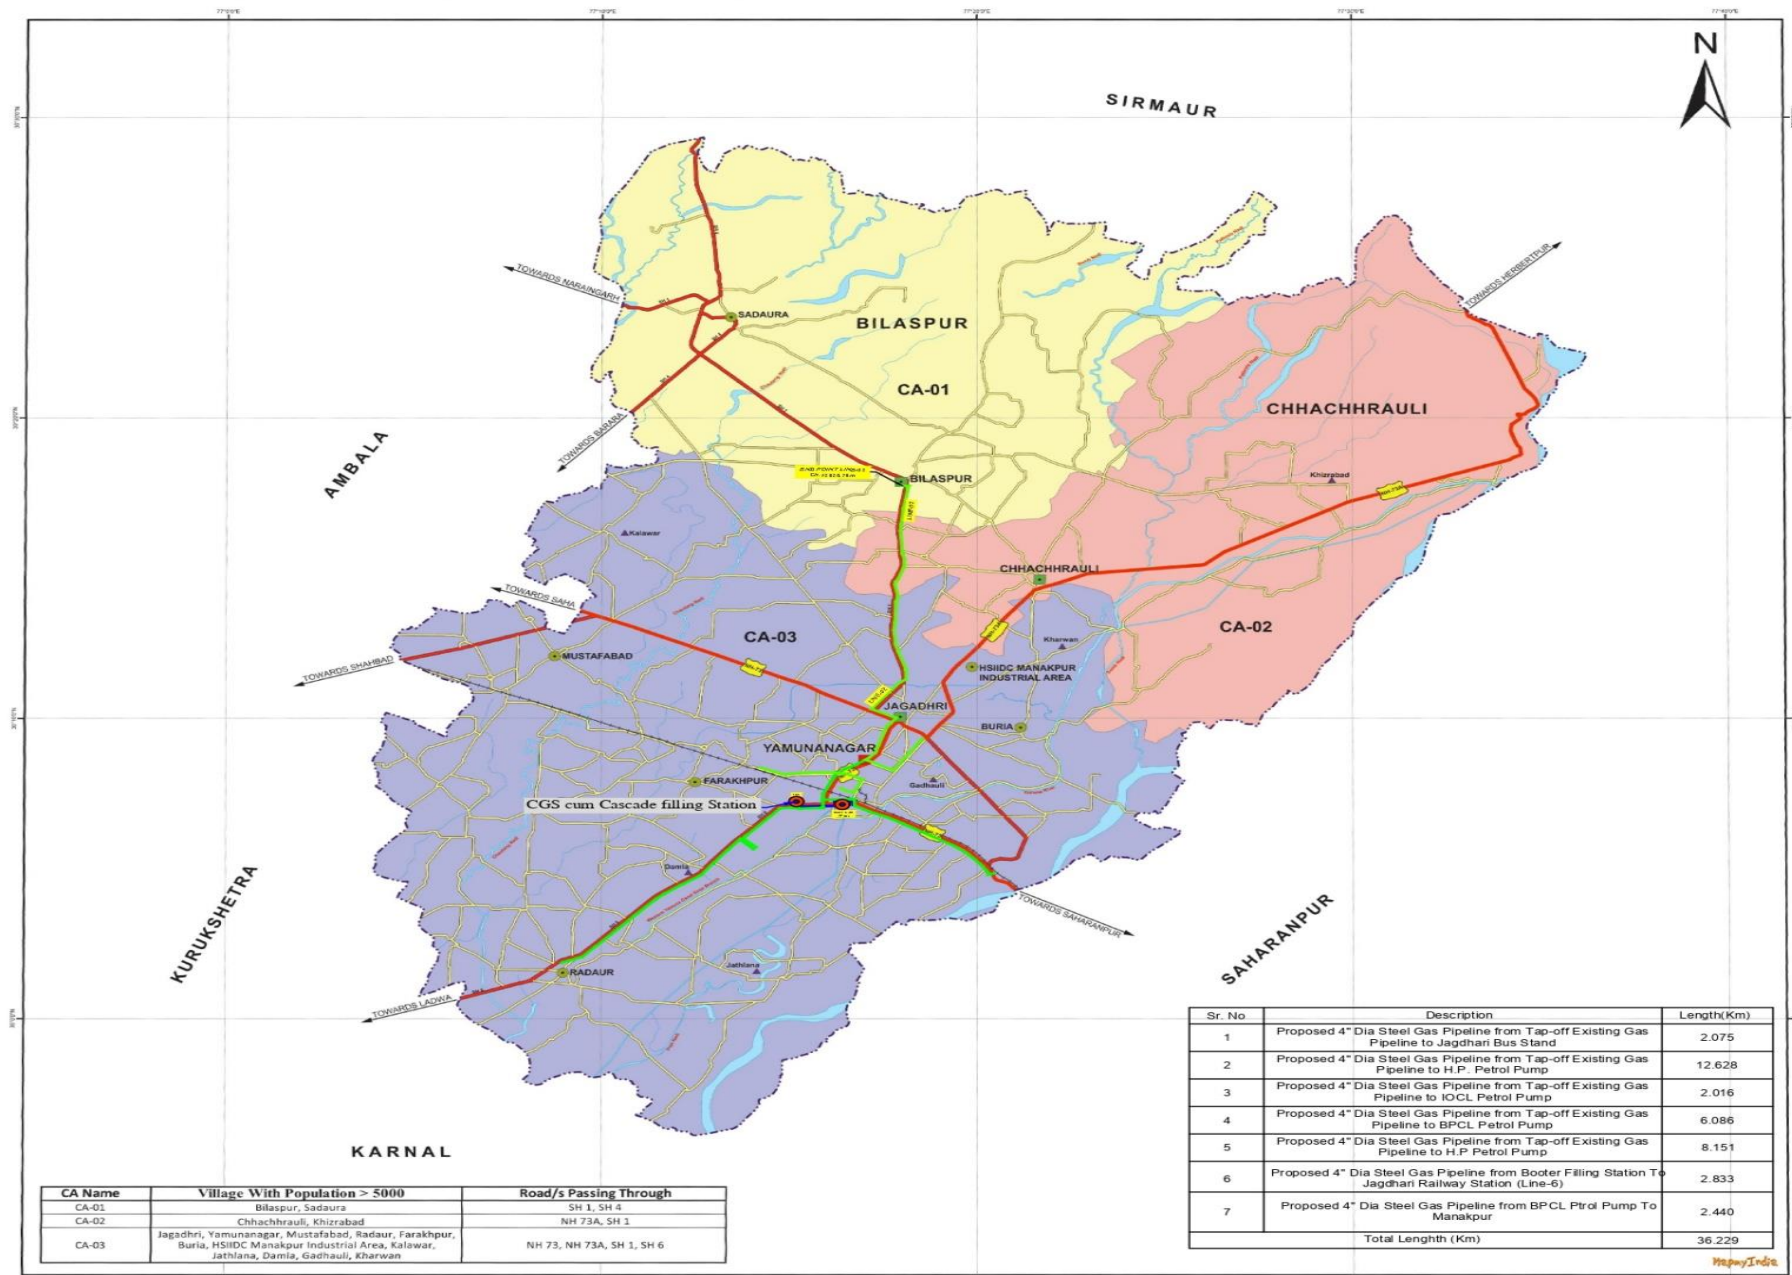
N

SIRMAUR

TOWARDS NARAINGARH

SADAURA

BILASPUR

CA-01

TOWARDS HERBERTPUR

CHHACHHRAULI

AMBALA

TOWARDS BARARA

BILASPUR

Khizrabad

Kalawar

CHHACHHRAULI

TOWARDS SAHA

CA-03

CA-02

Kharwan

MUSTAFABAD

TOWARDS SHAHBAD

HSIIDC MANAKPUR INDUSTRIAL AREA

JAGADHRI

BURIA

YAMUNANAGAR

FARAKHPUR

Gadhauli

CGS cum Cascade filling Station

Damla

KURUKSHETRA

TOWARDS SAHARANPUR

SAHARANPUR

RADAUR

Jathlana

TOWARDS LADWA

KARNAL

| Sr. No | Description | Length(Km) |
|---|---|---|
| 1 | Proposed 4" Dia Steel Gas Pipeline from Tap-off Existing Gas Pipeline to Jagdhari Bus Stand | 2.075 |
| 2 | Proposed 4" Dia Steel Gas Pipeline from Tap-off Existing Gas Pipeline to H.P. Petrol Pump | 12.628 |
| 3 | Proposed 4" Dia Steel Gas Pipeline from Tap-off Existing Gas Pipeline to IOCL Petrol Pump | 2.016 |
| 4 | Proposed 4" Dia Steel Gas Pipeline from Tap-off Existing Gas Pipeline to BPCL Petrol Pump | 6.086 |
| 5 | Proposed 4" Dia Steel Gas Pipeline from Tap-off Existing Gas Pipeline to H.P Petrol Pump | 8.151 |
| 6 | Proposed 4" Dia Steel Gas Pipeline from Booter Filling Station To Jagdhari Railway Station (Line-6) | 2.833 |
| 7 | Proposed 4" Dia Steel Gas Pipeline from BPCL Ptrol Pump To Manakpur | 2.440 |
| | Total Lenghth (Km) | 36.229 |

| CA Name | Village With Population > 5000 | Road/s Passing Through |
|---|---|---|
| CA-01 | Bilaspur, Sadaura | SH 1, SH 4 |
| CA-02 | Chhachhrauli, Khizrabad | NH 73A, SH 1 |
| CA-03 | Jagadhri, Yamunanagar, Mustafabad, Radaur, Farakhpur, Buria, HSIIDC Manakpur Industrial Area, Kalawar, Jathlana, Damla, Gadhauli, Kharwan | NH 73, NH 73A, SH 1, SH 6 |

MapmyIndia